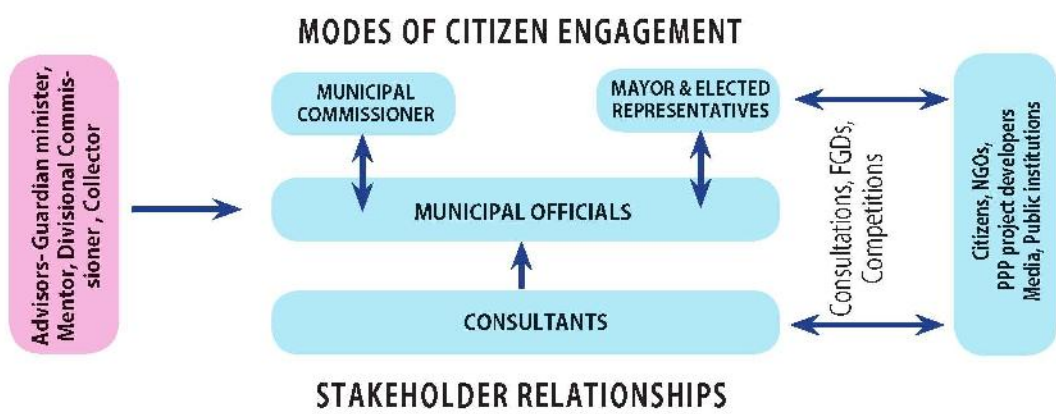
MODES OF CITIZEN ENGAGEMENT

Advisors- Guardian minister, Mentor, Divisional Commissioner, Collector

MUNICIPAL COMMISSIONER

MAYOR & ELECTED REPRESENTATIVES

MUNICIPAL OFFICIALS

CONSULTANTS

Consultations, FGDs, Competitions

Citizens, NGOs, PPP project developers Media, Public institutions

STAKEHOLDER RELATIONSHIPS